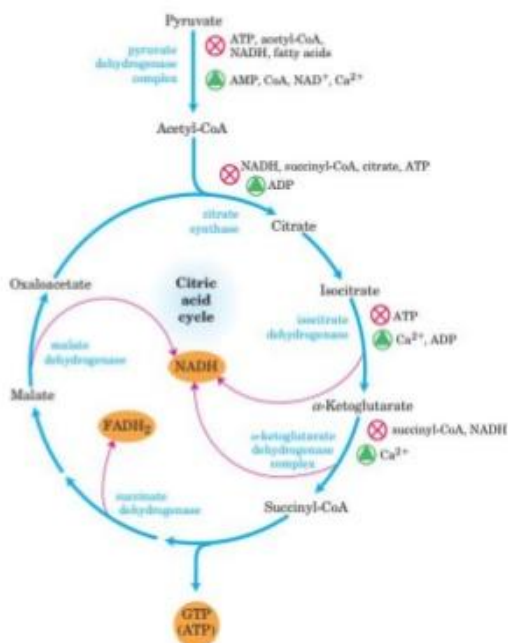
Pyruvate

pyruvate dehydrogenase complex

ATP, acetyl-CoA, NADH, fatty acids

AMP, CoA, NAD$^+$, Ca$^{2+}$

Acetyl-CoA

NADH, succinyl-CoA, citrate, ATP

ADP

citrate synthase

Citrate

Oxaloacetate

Citric acid cycle

Isocitrate

isocitrate dehydrogenase

ATP

Ca$^{2+}$, ADP

malate dehydrogenase

NADH

Malate

$\alpha$-Ketoglutarate

FADH$_2$

$\alpha$-ketoglutarate dehydrogenase complex

succinyl-CoA, NADH

Ca$^{2+}$

succinate dehydrogenase

Succinyl-CoA

GTP (ATP)